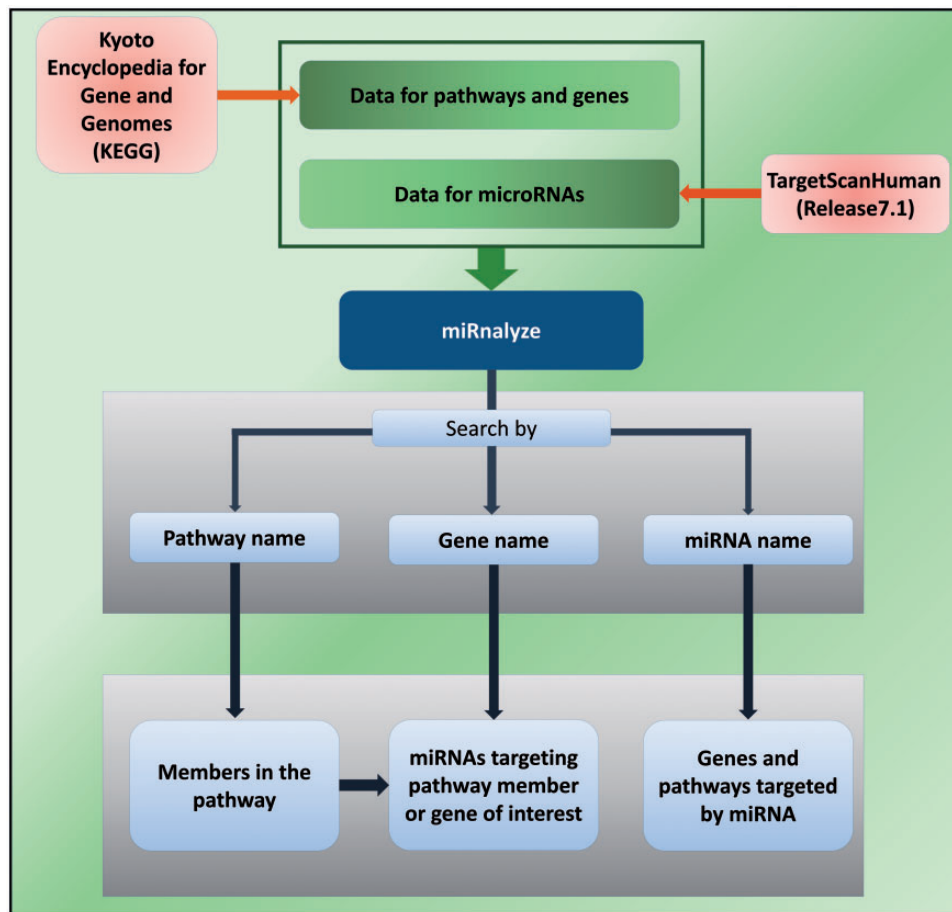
Kyoto Encyclopedia for Gene and Genomes (KEGG)

Data for pathways and genes

Data for microRNAs

TargetScanHuman (Release7.1)

miRnalyze

Search by

Pathway name

Gene name

miRNA name

Members in the pathway

miRNAs targeting pathway member or gene of interest

Genes and pathways targeted by miRNA